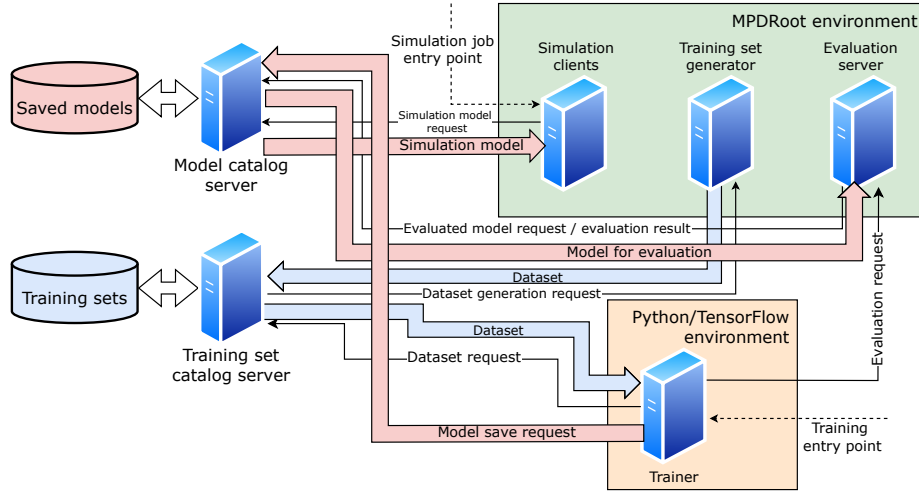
MPDRoot environment

Simulation job entry point

Simulation clients

Training set generator

Evaluation server

Saved models

Model catalog server

Simulation model request

Simulation model

Evaluated model request / evaluation result

Model for evaluation

Training sets

Training set catalog server

Dataset

Dataset generation request

Dataset

Dataset request

Python/TensorFlow environment

Evaluation request

Training entry point

Model save request

Trainer